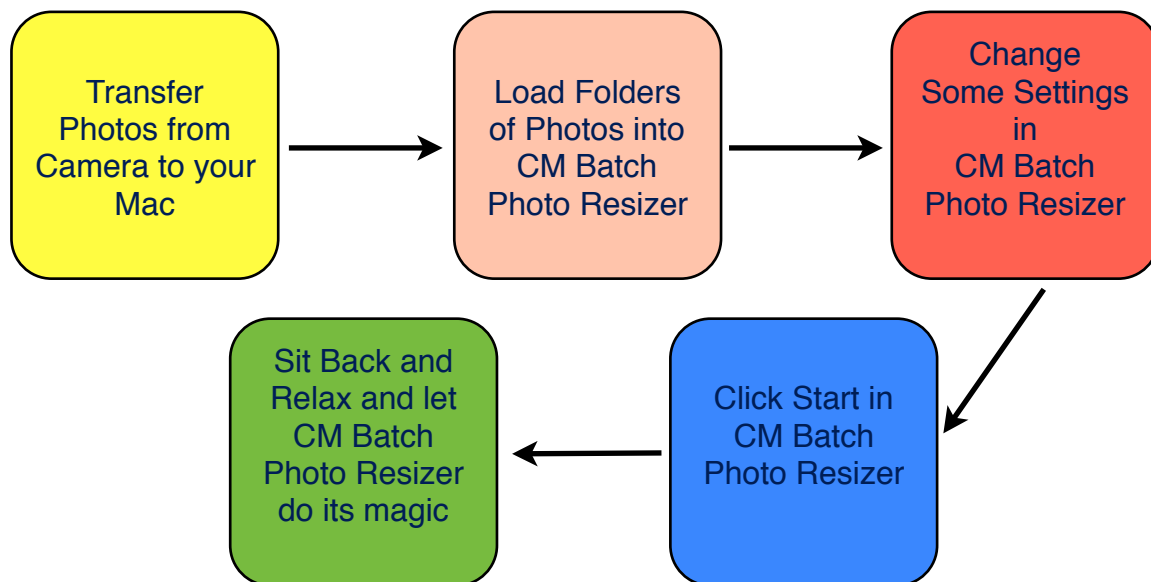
Transfer Photos from Camera to your Mac

Load Folders of Photos into CM Batch Photo Resizer

Change Some Settings in CM Batch Photo Resizer

Click Start in CM Batch Photo Resizer

Sit Back and Relax and let CM Batch Photo Resizer do its magic